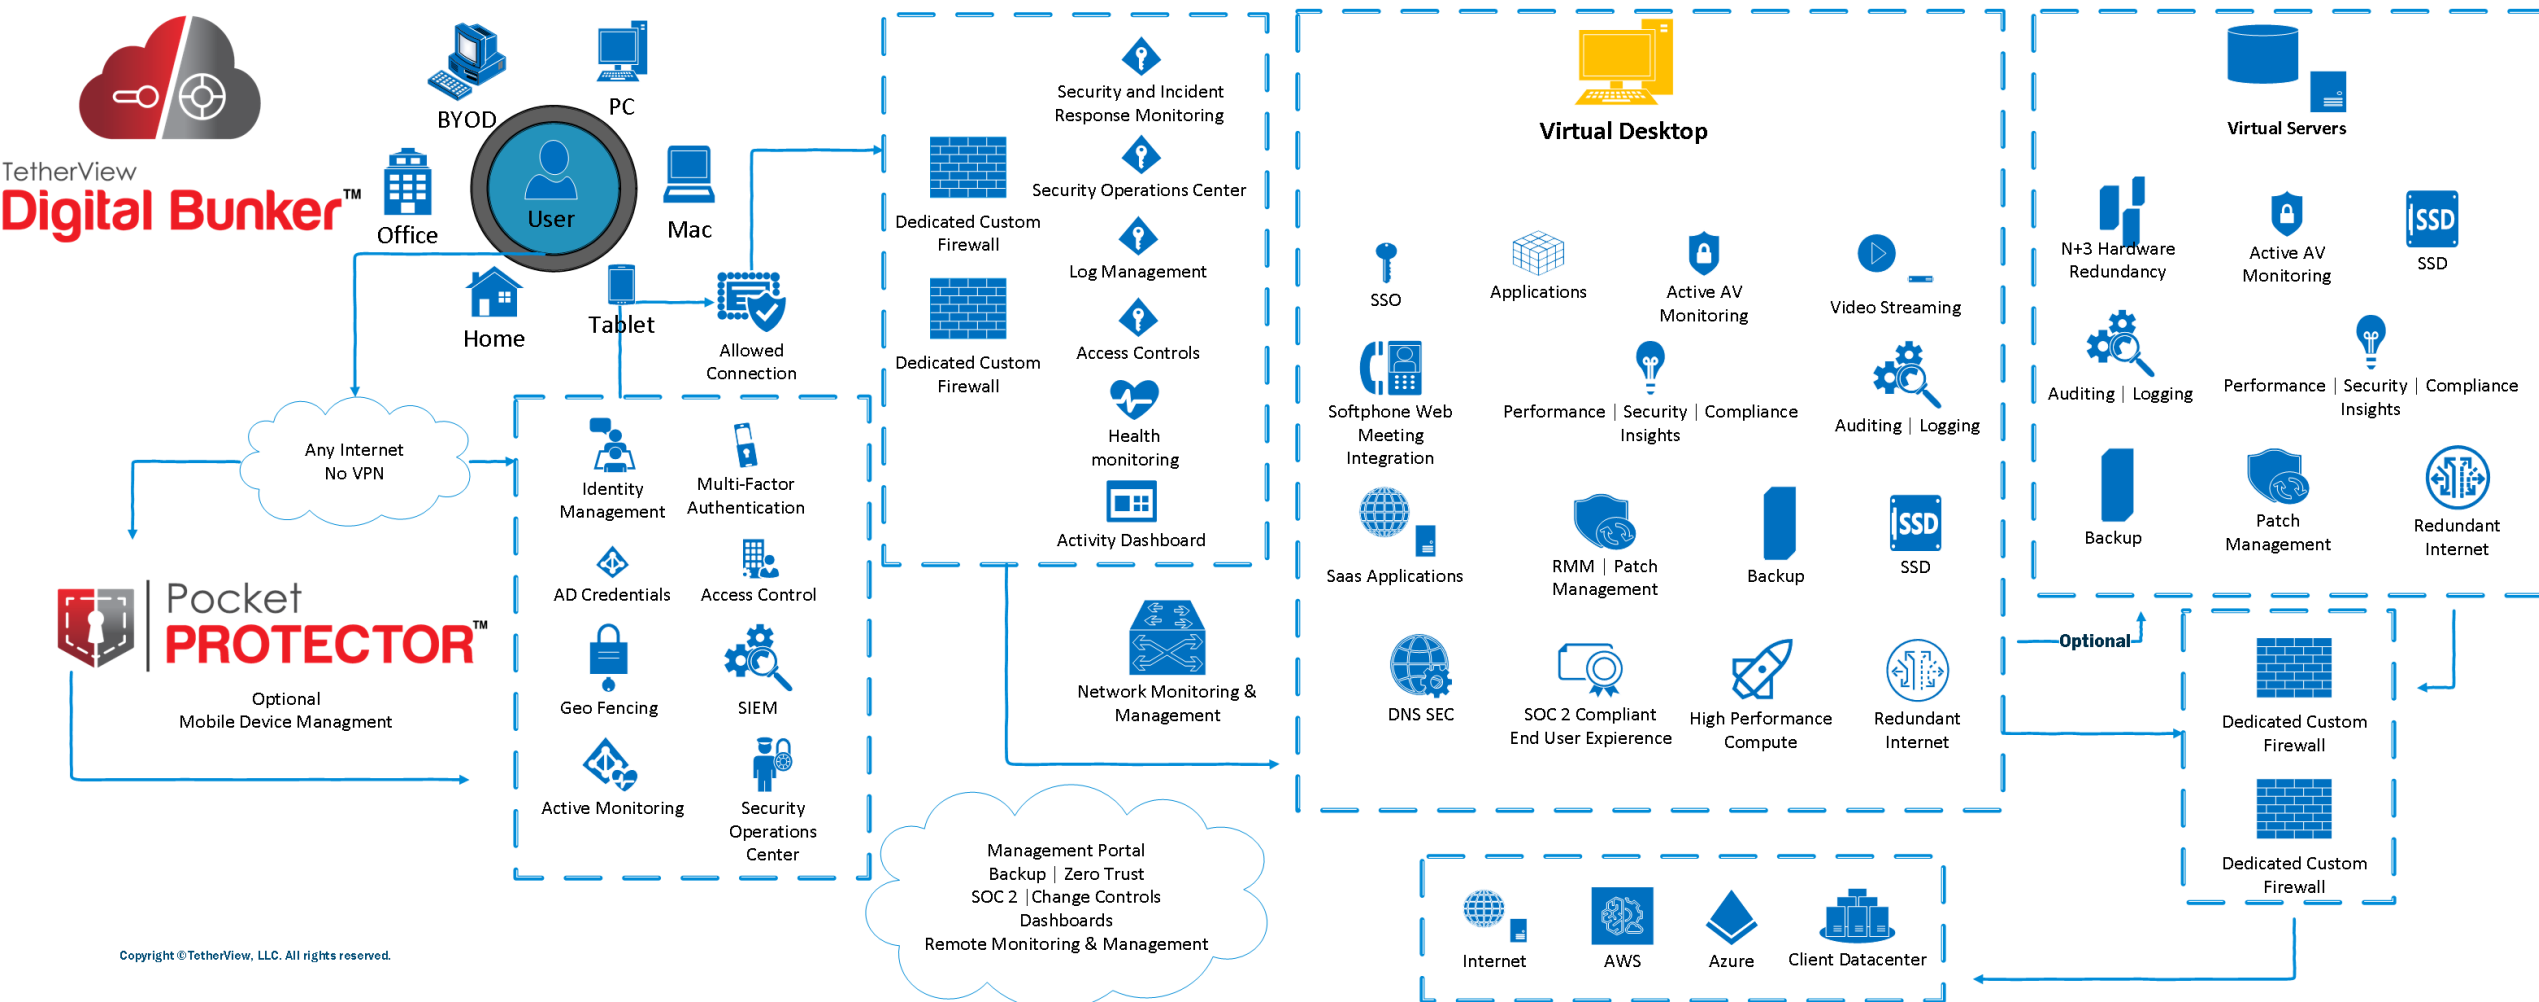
TetherView
Digital Bunker™

BYOD
PC
Office
User
Mac
Home
Tablet
Allowed Connection

Any Internet
No VPN

Pocket PROTECTOR™
Optional
Mobile Device Managment

Identity Management
Multi-Factor Authentication
AD Credentials
Access Control
Geo Fencing
SIEM
Active Monitoring
Security Operations Center

Dedicated Custom Firewall
Dedicated Custom Firewall
Security and Incident Response Monitoring
Security Operations Center
Log Management
Access Controls
Health monitoring
Activity Dashboard

Network Monitoring & Management

Management Portal
Backup | Zero Trust
SOC 2 | Change Controls
Dashboards
Remote Monitoring & Management

Virtual Desktop
SSO
Applications
Active AV Monitoring
Video Streaming
Softphone Web Meeting Integration
Performance | Security | Compliance Insights
Auditing | Logging
Saas Applications
RMM | Patch Management
Backup
SSD
DNS SEC
SOC 2 Compliant End User Expierence
High Performance Compute
Redundant Internet

Virtual Servers
N+3 Hardware Redundancy
Active AV Monitoring
SSD
Auditing | Logging
Performance | Security | Compliance Insights
Backup
Patch Management
Redundant Internet

Optional
Dedicated Custom Firewall
Dedicated Custom Firewall

Internet
AWS
Azure
Client Datacenter

Copyright ©TetherView, LLC. All rights reserved.